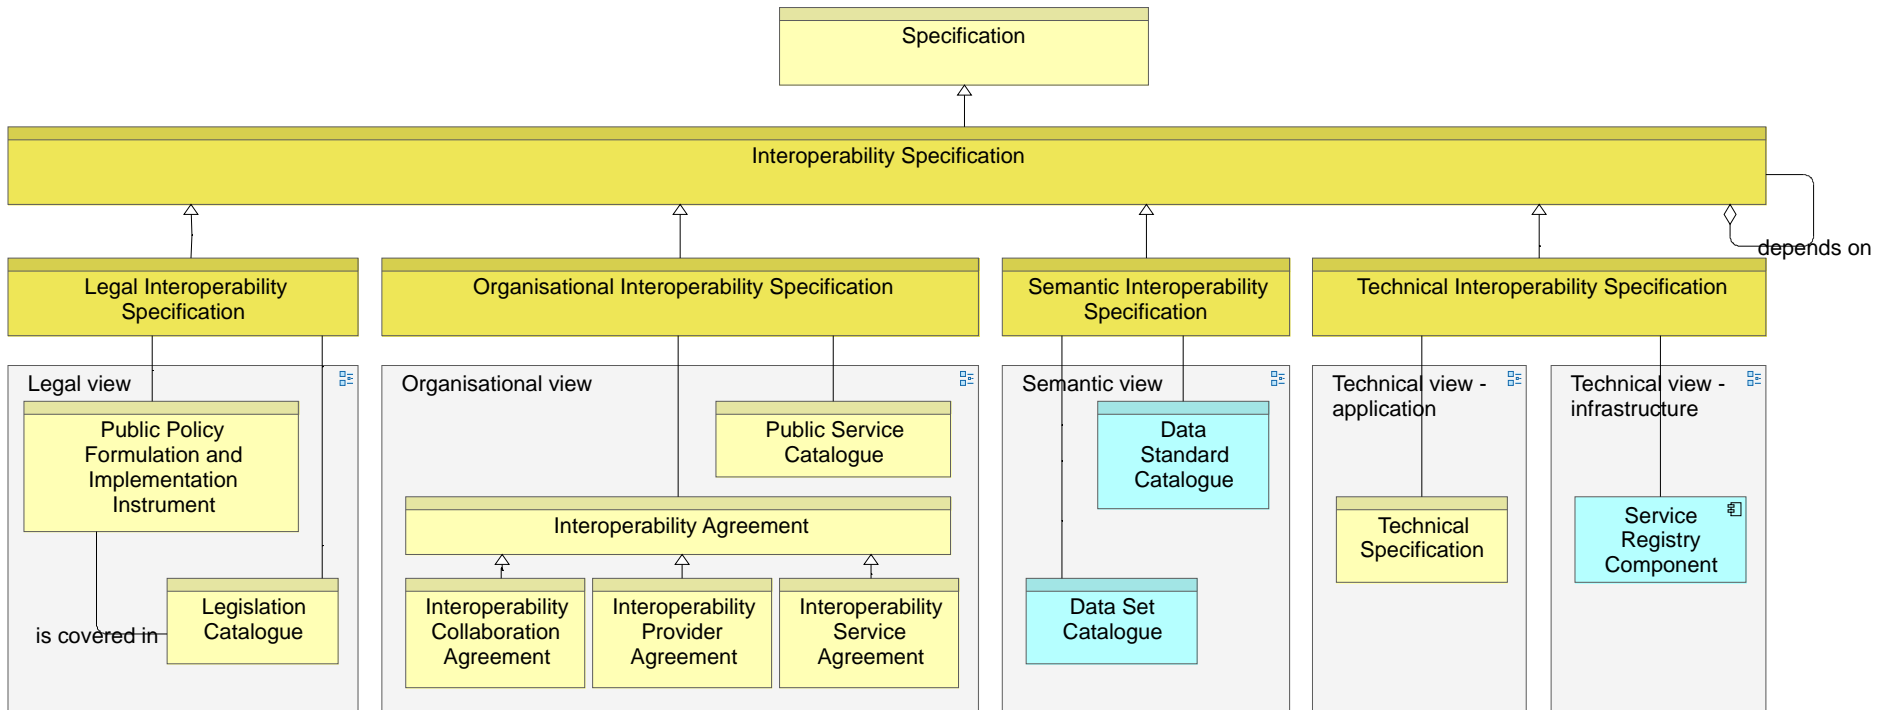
Specification

Interoperability Specification

depends on

Legal Interoperability Specification

Organisational Interoperability Specification

Semantic Interoperability Specification

Technical Interoperability Specification

Legal view

Public Policy Formulation and Implementation Instrument

Legislation Catalogue

is covered in

Organisational view

Public Service Catalogue

Interoperability Agreement

Interoperability Collaboration Agreement

Interoperability Provider Agreement

Interoperability Service Agreement

Semantic view

Data Standard Catalogue

Data Set Catalogue

Technical view - application

Technical Specification

Technical view - infrastructure

Service Registry Component